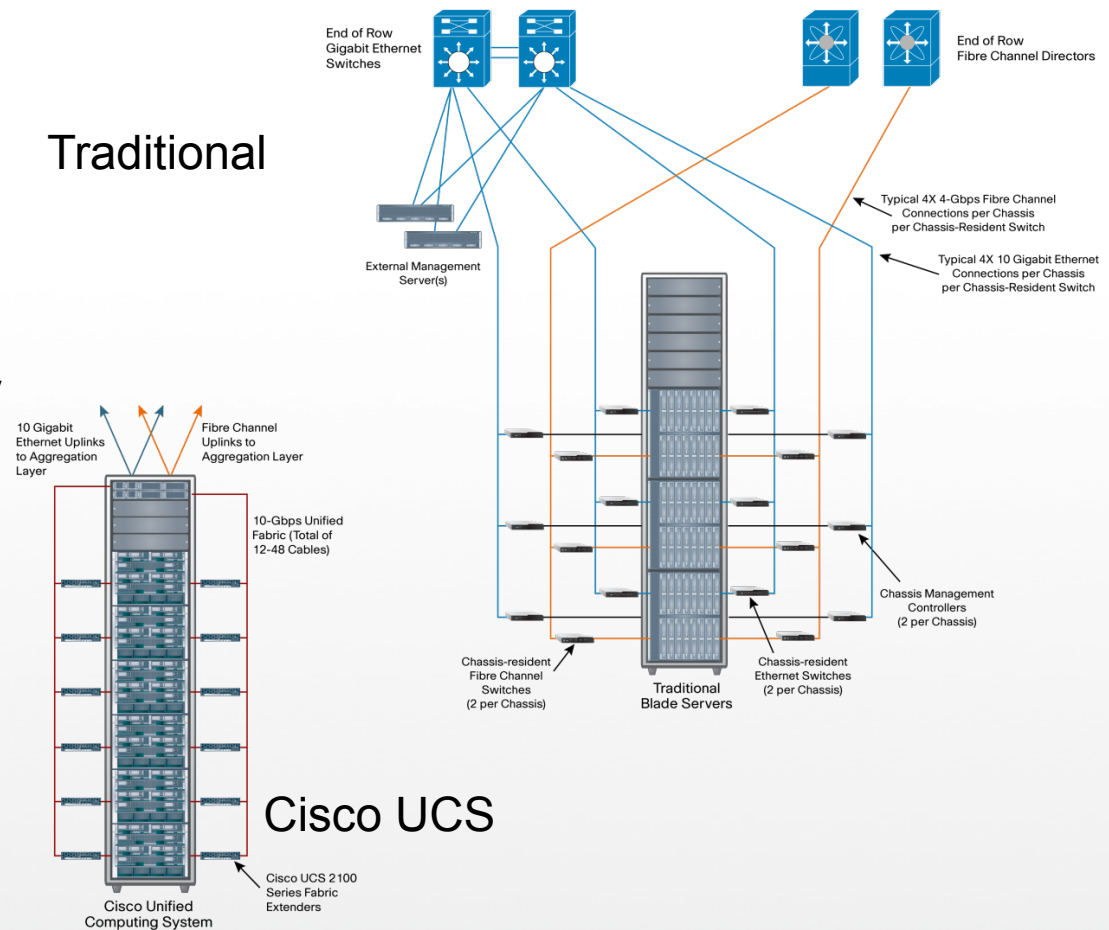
End of Row Gigabit Ethernet Switches

End of Row Fibre Channel Directors

Traditional

Typical 4X 4-Gbps Fibre Channel Connections per Chassis per Chassis-Resident Switch

Typical 4X 10 Gigabit Ethernet Connections per Chassis per Chassis-Resident Switch

External Management Server(s)

10 Gigabit Ethernet Uplinks to Aggregation Layer

Fibre Channel Uplinks to Aggregation Layer

10-Gbps Unified Fabric (Total of 12-48 Cables)

Chassis Management Controllers (2 per Chassis)

Chassis-resident Fibre Channel Switches (2 per Chassis)

Traditional Blade Servers

Chassis-resident Ethernet Switches (2 per Chassis)

Cisco UCS

Cisco UCS 2100 Series Fabric Extenders

Cisco Unified Computing System